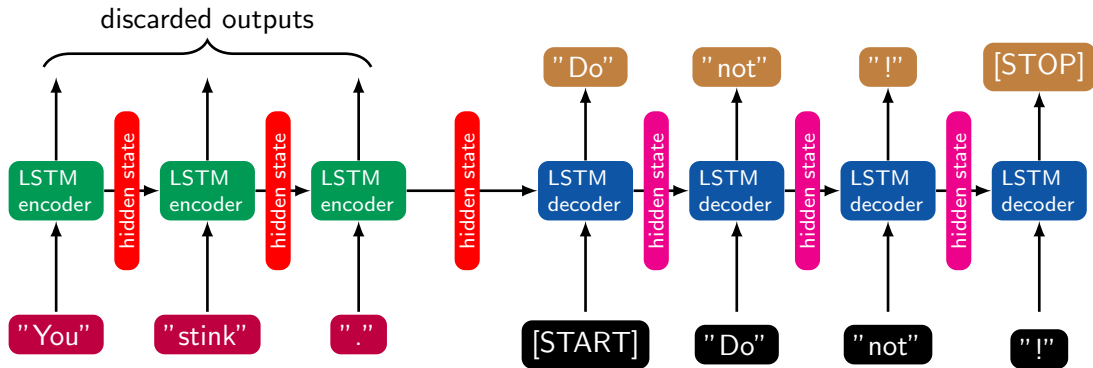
discarded outputs

"Do"

"not"

"!"

[STOP]

LSTM encoder

hidden state

LSTM encoder

hidden state

LSTM encoder

hidden state

LSTM decoder

hidden state

LSTM decoder

hidden state

LSTM decoder

hidden state

LSTM decoder

"You"

"stink"

"."

[START]

"Do"

"not"

"!"